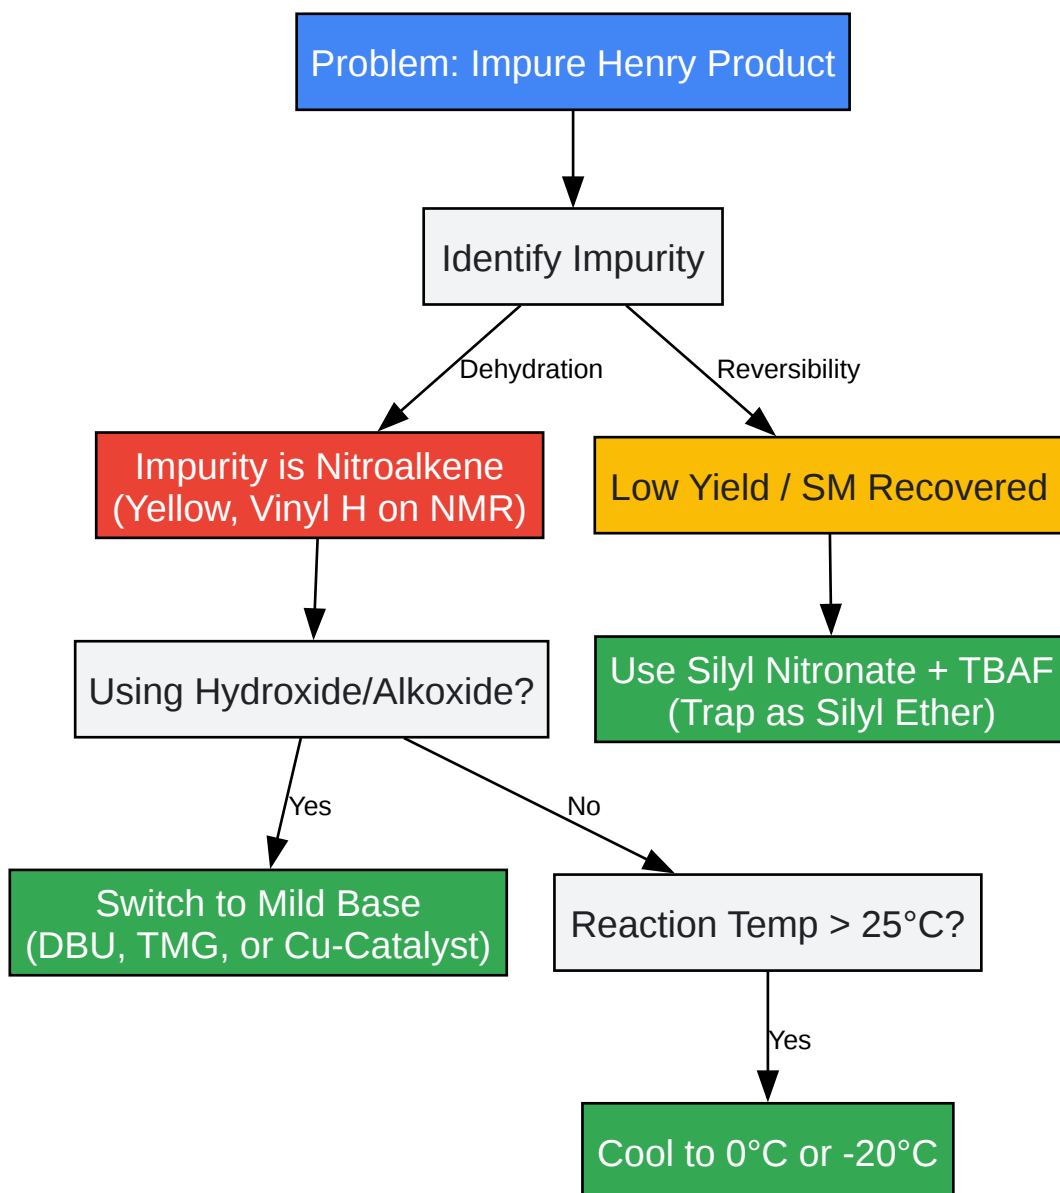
Problem: Impure Henry Product

Identify Impurity

Dehydration

Reversibility

Impurity is Nitroalkene (Yellow, Vinyl H on NMR)

Low Yield / SM Recovered

Using Hydroxide/Alkoxide?

Use Silyl Nitronate + TBAF (Trap as Silyl Ether)

Yes

No

Switch to Mild Base (DBU, TMG, or Cu-Catalyst)

Reaction Temp > 25°C?

Yes

Cool to 0°C or -20°C